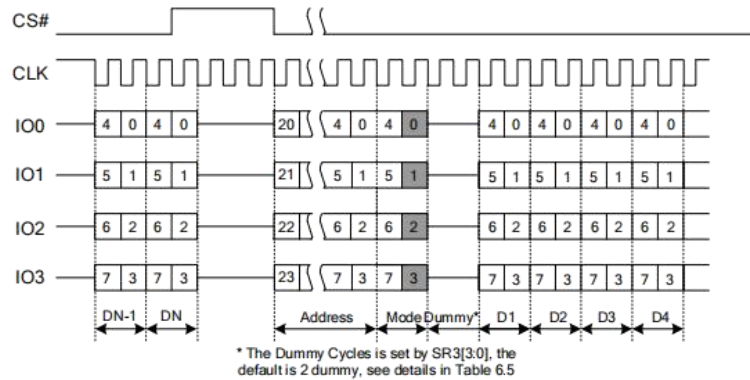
CS#

CLK

IO0 4 0 4 0 20 4 0 4 0 4 0 4 0 4 0 4 0

IO1 5 1 5 1 21 5 1 5 1 5 1 5 1 5 1 5 1

IO2 6 2 6 2 22 6 2 6 2 6 2 6 2 6 2 6 2

IO3 7 3 7 3 23 7 3 7 3 7 3 7 3 7 3 7 3

DN-1 DN Address Mode Dummy* D1 D2 D3 D4

* The Dummy Cycles is set by SR3[3:0], the default is 2 dummy, see details in Table 6.5